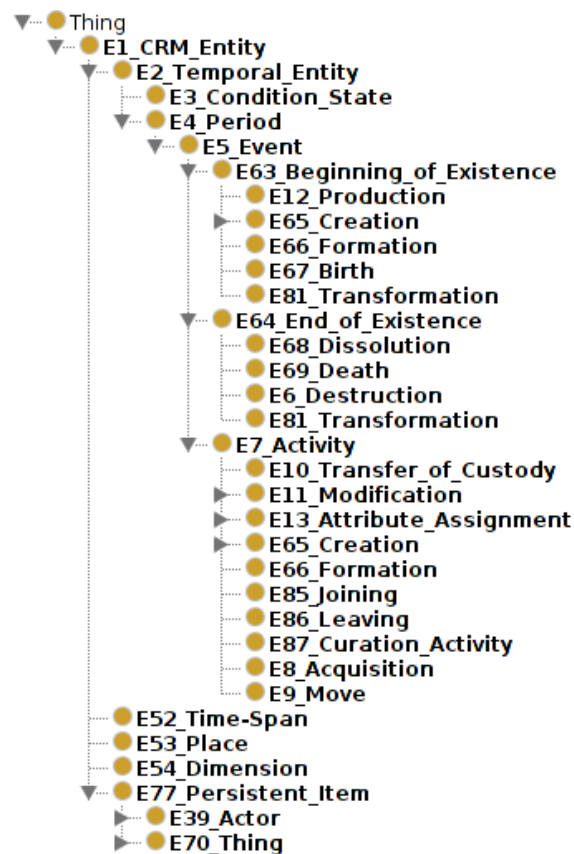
Thing
E1_CRM_Entity
E2_Temporal_Entity
E3_Condition_State
E4_Period
E5_Event
E63_Beginning_of_Existence
E12_Production
E65_Creation
E66_Formation
E67_Birth
E81_Transformation
E64_End_of_Existence
E68_Dissolution
E69_Death
E6_Destruction
E81_Transformation
E7_Activity
E10_Transfer_of_Custody
E11_Modification
E13_Attribute_Assignment
E65_Creation
E66_Formation
E85_Joining
E86_Leaving
E87_Curation_Activity
E8_Acquisition
E9_Move
E52_Time-Span
E53_Place
E54_Dimension
E77_Persistent_Item
E39_Actor
E70_Thing